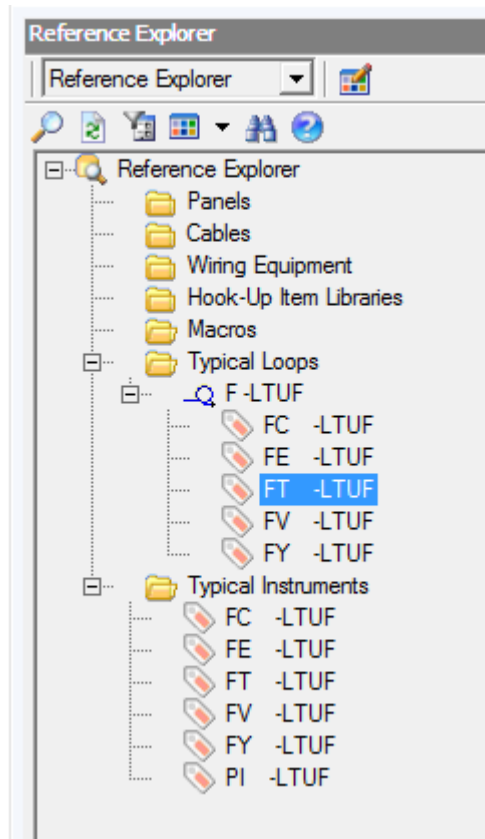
Reference Explorer

Reference Explorer

Reference Explorer
Panels
Cables
Wiring Equipment
Hook-Up Item Libraries
Macros
Typical Loops
F -LTUF
FC -LTUF
FE -LTUF
FT -LTUF
FV -LTUF
FY -LTUF
Typical Instruments
FC -LTUF
FE -LTUF
FT -LTUF
FV -LTUF
FY -LTUF
PI -LTUF